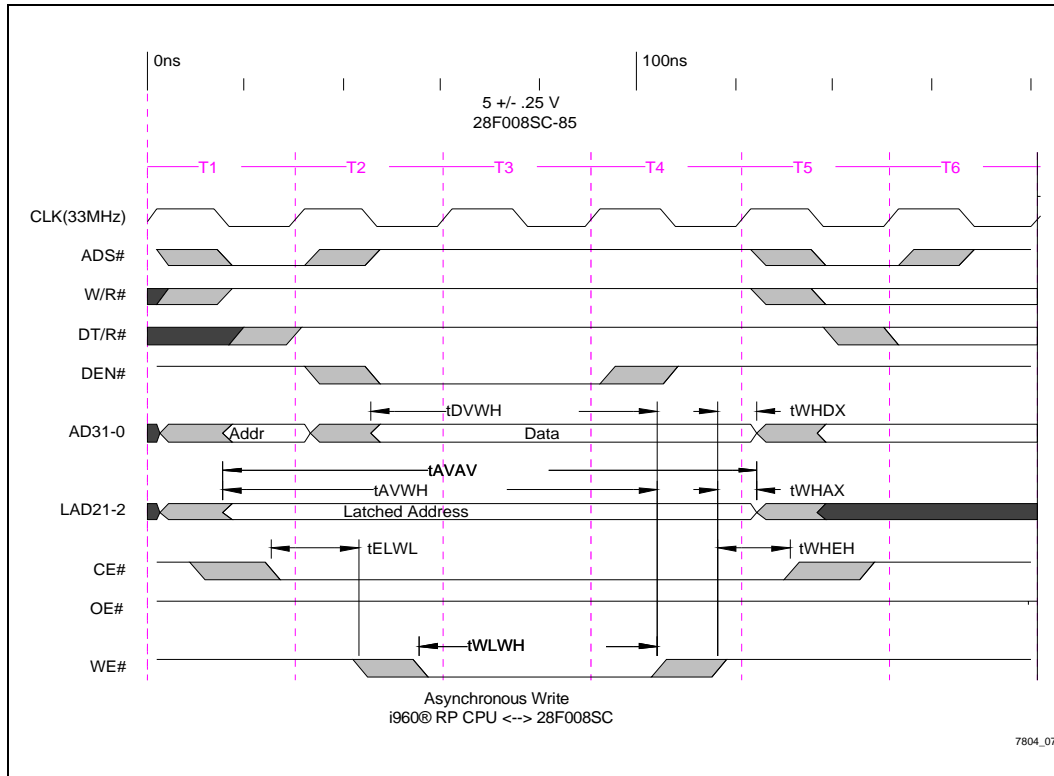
0ns

100ns

5 +/- .25 V
28F008SC-85

T1 T2 T3 T4 T5 T6

CLK(33MHz)

ADS#

W/R#

DT/R#

DEN#

tDVWH

tWHDX

AD31-0

Addr

Data

tAVAV

tAVWH

tWHAX

LAD21-2

Latched Address

tELWL

tWHEH

CE#

OE#

tWLWH

WE#

Asynchronous Write
i960® RP CPU <--> 28F008SC

7804_07